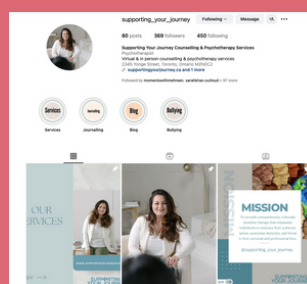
supporting_your_journey Following Message

80 posts 369 followers 450 following

Supporting Your Journey Counselling & Psychotherapy Services
Psychotherapist
Virtual & in person counselling & psychotherapy services
2345 Yonge Street, Toronto, Ontario M4P2E5
supportingyourjourney.ca

Followed by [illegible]

Services Journaling Blog Bullying

Services Journaling Blog Bullying

OUR SERVICES

MISSION

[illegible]

Supporting your journey